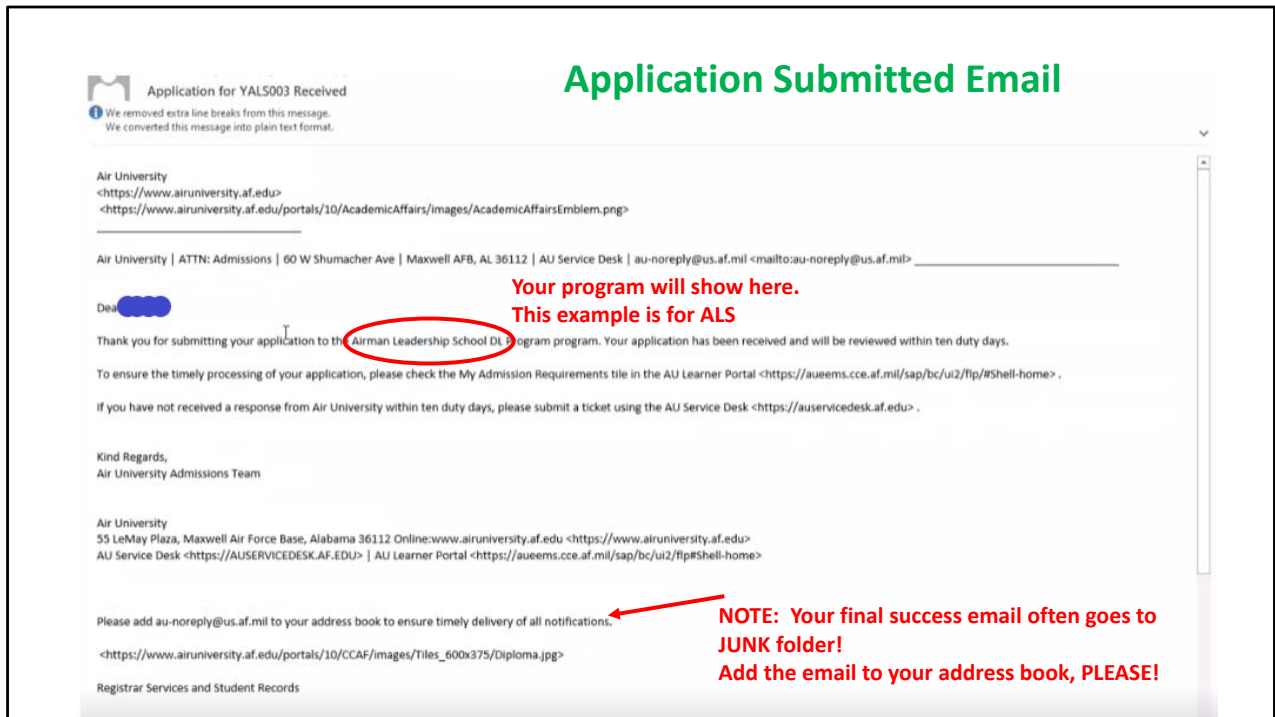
Application for YALS003 Received

We removed extra line breaks from this message.
We converted this message into plain text format.

Application Submitted Email

Air University
<https://www.airuniversity.af.edu>
<https://www.airuniversity.af.edu/portals/10/AcademicAffairs/images/AcademicAffairsEmblem.png>

Air University | ATTN: Admissions | 60 W Shumacher Ave | Maxwell AFB, AL 36112 | AU Service Desk | au-noreply@us.af.mil <mailto:au-noreply@us.af.mil>

Your program will show here.
This example is for ALS

Dea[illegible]

Thank you for submitting your application to the Airman Leadership School DL Program program. Your application has been received and will be reviewed within ten duty days.

To ensure the timely processing of your application, please check the My Admission Requirements tile in the AU Learner Portal <https://aueems.cce.af.mil/sap/bc/ui2/flp/#Shell-home> .

If you have not received a response from Air University within ten duty days, please submit a ticket using the AU Service Desk <https://auservicedesk.af.edu> .

Kind Regards,
Air University Admissions Team

Air University
55 LeMay Plaza, Maxwell Air Force Base, Alabama 36112 Online:www.airuniversity.af.edu <https://www.airuniversity.af.edu>
AU Service Desk <https://AUSERVICEDESK.AF.EDU> | AU Learner Portal <https://aueems.cce.af.mil/sap/bc/ui2/flp#Shell-home>

Please add au-noreply@us.af.mil to your address book to ensure timely delivery of all notifications.

NOTE: Your final success email often goes to JUNK folder!
Add the email to your address book, PLEASE!

<https://www.airuniversity.af.edu/portals/10/CCAF/images/Tiles_600x375/Diploma.jpg>

Registrar Services and Student Records